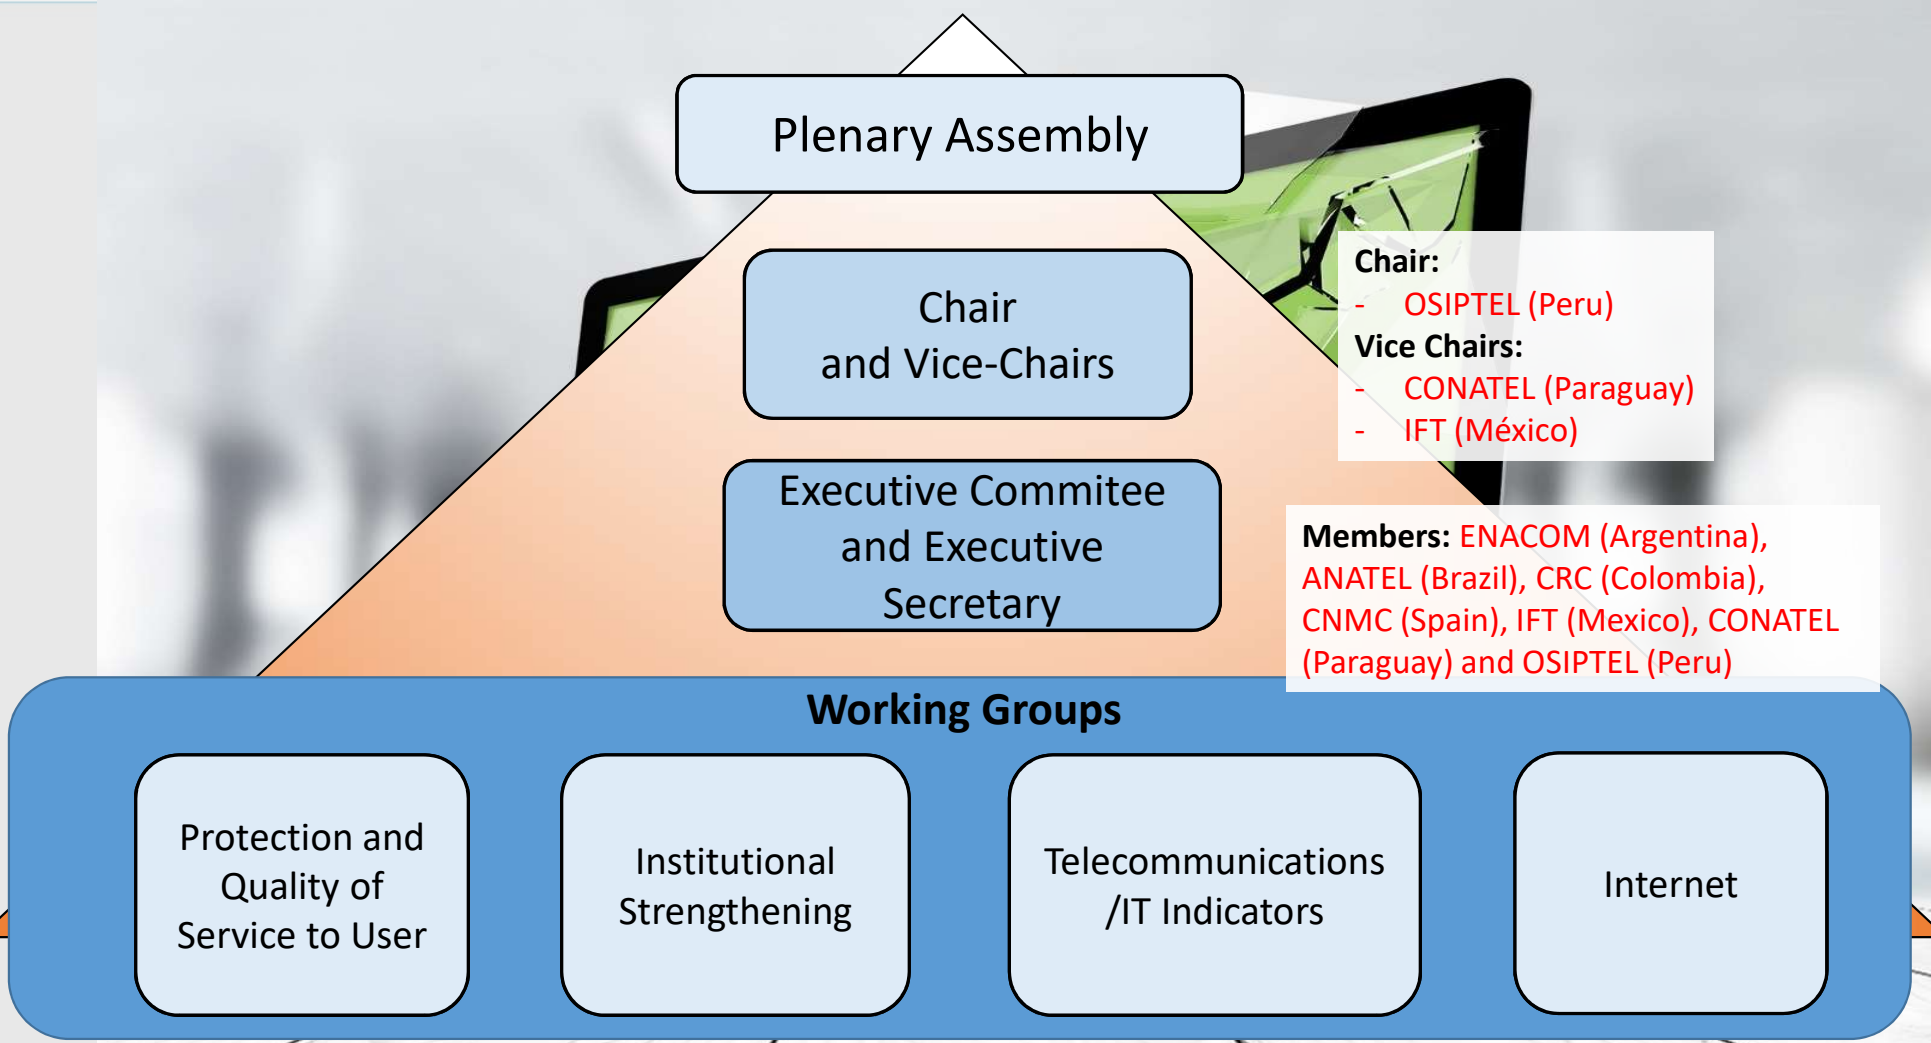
Plenary Assembly

Chair
and Vice-Chairs

Chair:
- OSIPTEL (Peru)
Vice Chairs:
- CONATEL (Paraguay)
- IFT (México)

Executive Commitee and Executive Secretary

Members: ENACOM (Argentina), ANATEL (Brazil), CRC (Colombia), CNMC (Spain), IFT (Mexico), CONATEL (Paraguay) and OSIPTEL (Peru)

Working Groups

Protection and Quality of Service to User

Institutional Strengthening

Telecommunications /IT Indicators

Internet